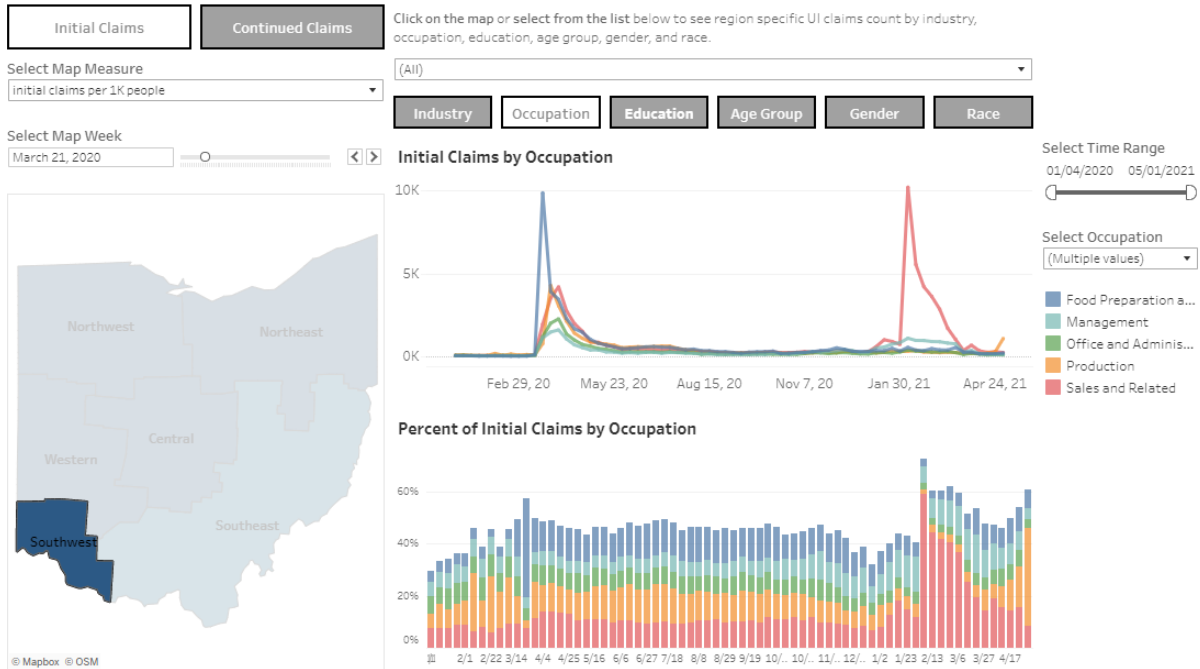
Initial Claims

Continued Claims

Click on the map or select from the list below to see region specific UI claims count by industry, occupation, education, age group, gender, and race.

Select Map Measure
initial claims per 1K people

(All)

Industry | Occupation | Education | Age Group | Gender | Race

Select Map Week
March 21, 2020

Initial Claims by Occupation

10K
5K
0K
Feb 29, 20 May 23, 20 Aug 15, 20 Nov 7, 20 Jan 30, 21 Apr 24, 21

Select Time Range
01/04/2020 05/01/2021

Select Occupation
(Multiple values)

Food Preparation a...
Management
Office and Adminis...
Production
Sales and Related

Northwest
Northeast
Central
Western
Southeast
Southwest

Percent of Initial Claims by Occupation

60%
40%
20%
0%
1/1 2/1 2/22 3/14 4/4 4/25 5/16 6/6 6/27 7/18 8/8 8/29 9/19 10/.. 10/.. 11/.. 12/.. 1/2 1/23 2/13 3/6 3/27 4/17

© Mapbox © OSM